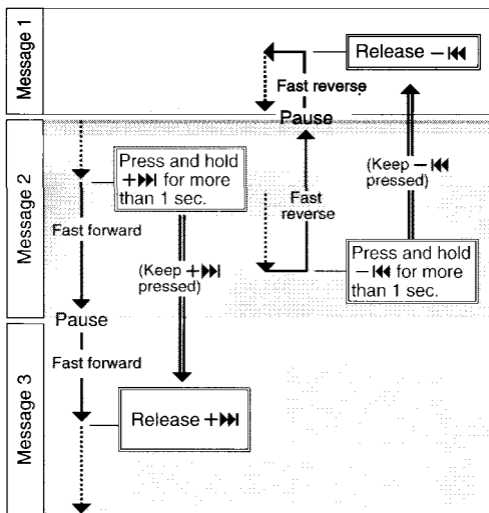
Message 1

Release $-$⏮

Fast reverse

Pause

Message 2

Press and hold +⏭ for more than 1 sec.

(Keep $-$⏮ pressed)

Fast forward

Fast reverse

(Keep +⏭ pressed)

Press and hold $-$⏮ for more than 1 sec.

Pause

Fast forward

Message 3

Release +⏭